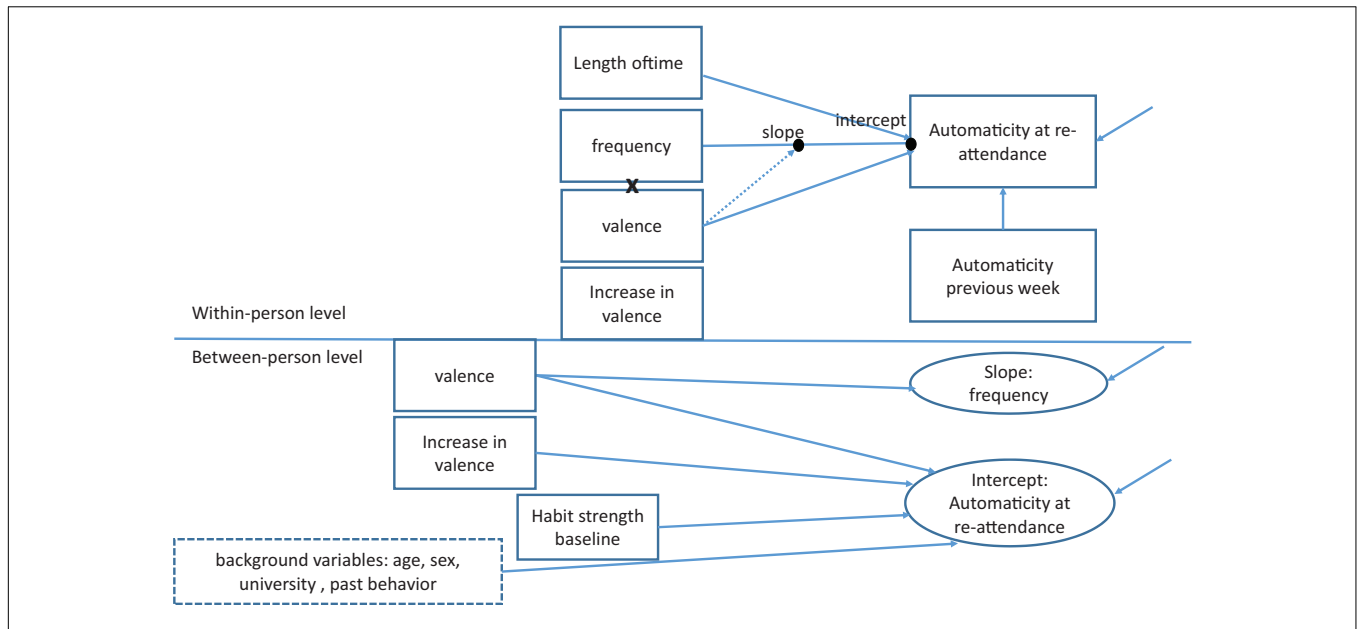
Length oftime

frequency

x

valence

Increase in valence

slope

intercept

Automaticity at re-attendance

Automaticity previous week

Within-person level

Between-person level

valence

Increase in valence

Habit strength baseline

background variables: age, sex, university , past behavior

Slope: frequency

Intercept: Automaticity at re-attendance